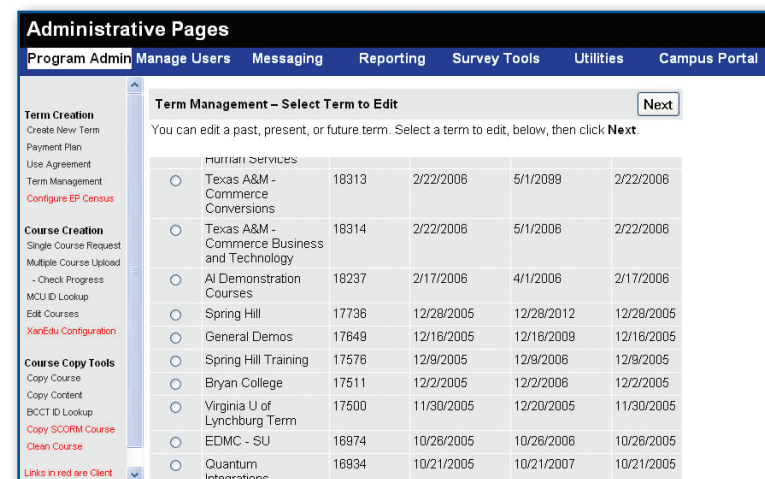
Administrative Pages

Program Admin | Manage Users | Messaging | Reporting | Survey Tools | Utilities | Campus Portal

Term Creation
Create New Term
Payment Plan
Use Agreement
Term Management
Configure EP Census

Course Creation
Single Course Request
Multiple Course Upload
- Check Progress
MCU ID Lookup
Edit Courses
XanEdu Configuration

Course Copy Tools
Copy Course
Copy Content
BCCT ID Lookup
Copy SCORM Course
Clean Course

Links in red are Client

Term Management – Select Term to Edit

Next

You can edit a past, present, or future term. Select a term to edit, below, then click **Next**.

| | | | | | |
|---|---|---|---|---|---|
| | Human Services | | | | |
| ○ | Texas A&M - Commerce Conversions | 18313 | 2/22/2006 | 5/1/2099 | 2/22/2006 |
| ○ | Texas A&M - Commerce Business and Technology | 18314 | 2/22/2006 | 5/1/2006 | 2/22/2006 |
| ○ | AI Demonstration Courses | 18237 | 2/17/2006 | 4/1/2006 | 2/17/2006 |
| ○ | Spring Hill | 17736 | 12/28/2005 | 12/28/2012 | 12/28/2005 |
| ○ | General Demos | 17649 | 12/16/2005 | 12/16/2009 | 12/16/2005 |
| ○ | Spring Hill Training | 17576 | 12/9/2005 | 12/9/2006 | 12/9/2005 |
| ○ | Bryan College | 17511 | 12/2/2005 | 12/2/2006 | 12/2/2005 |
| ○ | Virginia U of Lynchburg Term | 17500 | 11/30/2005 | 12/20/2005 | 11/30/2005 |
| ○ | EDMC - SU | 16974 | 10/26/2005 | 10/26/2006 | 10/26/2005 |
| ○ | Quantum Integrations | 16934 | 10/21/2005 | 10/21/2007 | 10/21/2005 |